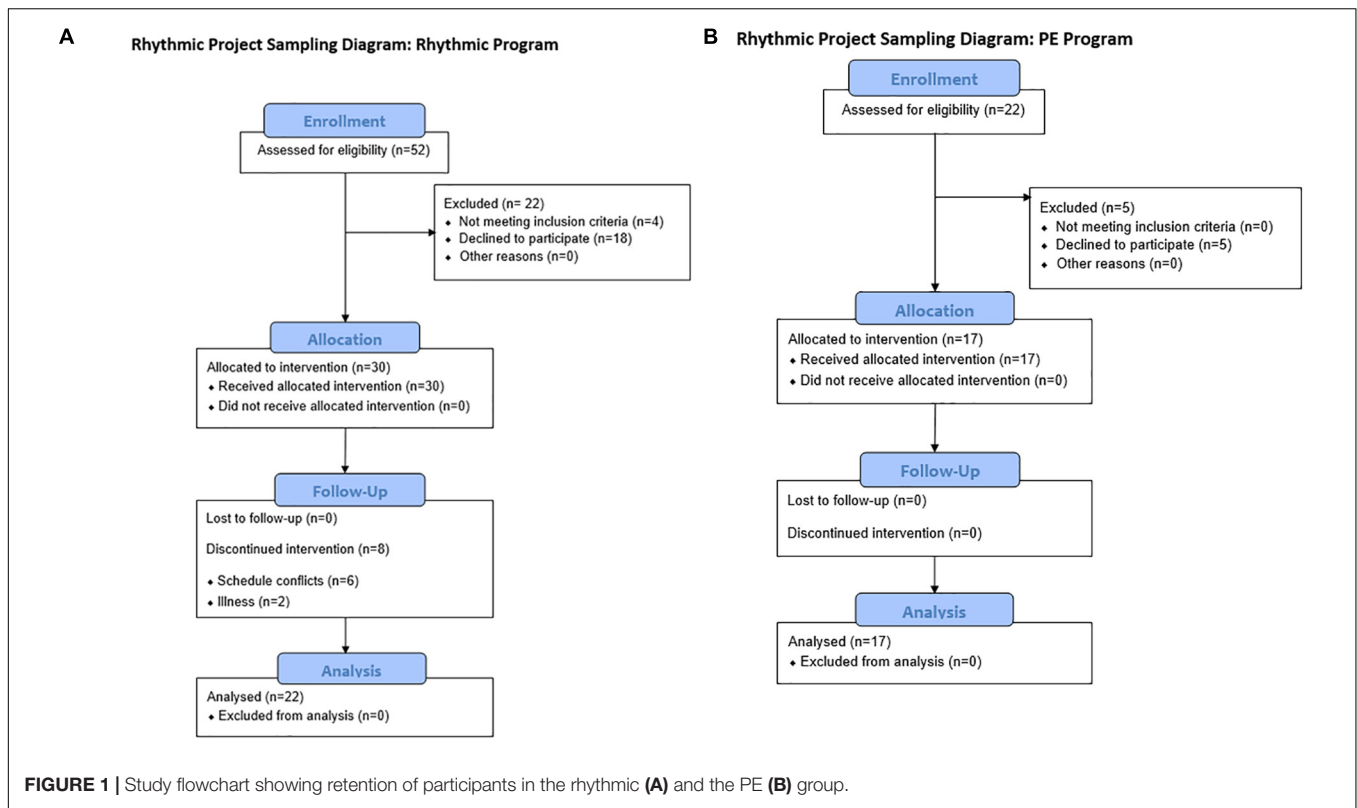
A Rhythmic Project Sampling Diagram: Rhythmic Program

Enrollment

Assessed for eligibility (n=52)

Excluded (n= 22)
• Not meeting inclusion criteria (n=4)
• Declined to participate (n=18)
• Other reasons (n=0)

Allocation

Allocated to intervention (n=30)
• Received allocated intervention (n=30)
• Did not receive allocated intervention (n=0)

Follow-Up

Lost to follow-up (n=0)

Discontinued intervention (n=8)

• Schedule conflicts (n=6)
• Illness (n=2)

Analysis

Analysed (n=22)
• Excluded from analysis (n=0)

B Rhythmic Project Sampling Diagram: PE Program

Enrollment

Assessed for eligibility (n=22)

Excluded (n=5)
• Not meeting inclusion criteria (n=0)
• Declined to participate (n=5)
• Other reasons (n=0)

Allocation

Allocated to intervention (n=17)
• Received allocated intervention (n=17)
• Did not receive allocated intervention (n=0)

Follow-Up

Lost to follow-up (n=0)

Discontinued intervention (n=0)

Analysis

Analysed (n=17)
• Excluded from analysis (n=0)

FIGURE 1 | Study flowchart showing retention of participants in the rhythmic (A) and the PE (B) group.